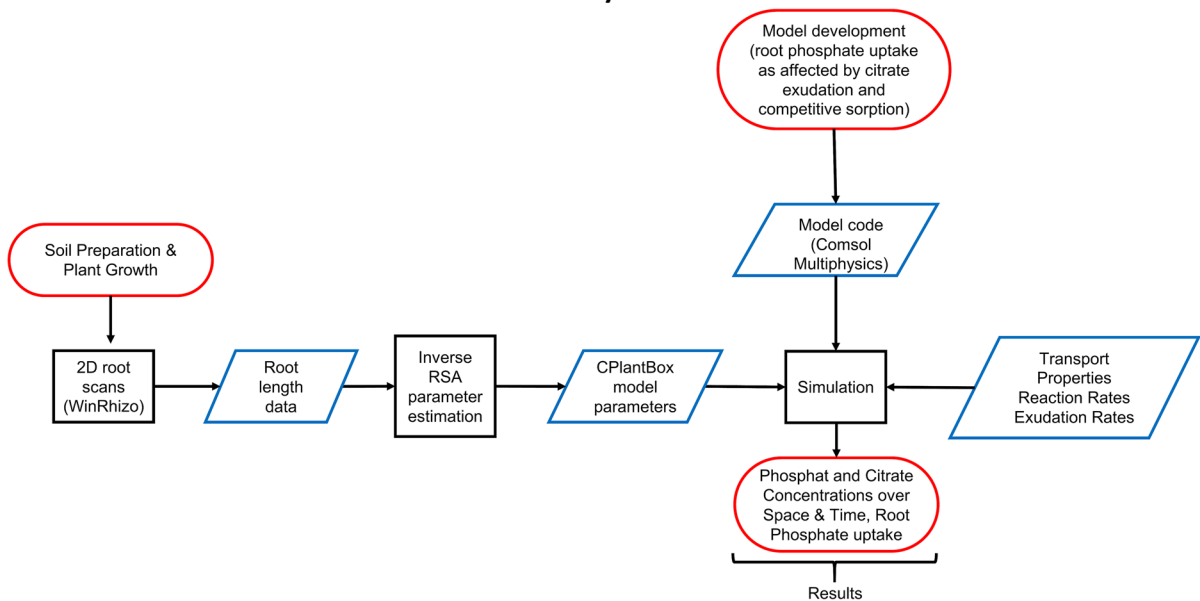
Model development (root phosphate uptake as affected by citrate exudation and competitive sorption)

Soil Preparation & Plant Growth

Model code (Comsol Multiphysics)

2D root scans (WinRhizo)

Root length data

Inverse RSA parameter estimation

CPlantBox model parameters

Simulation

Transport Properties Reaction Rates Exudation Rates

Phosphat and Citrate Concentrations over Space & Time, Root Phosphate uptake

Results